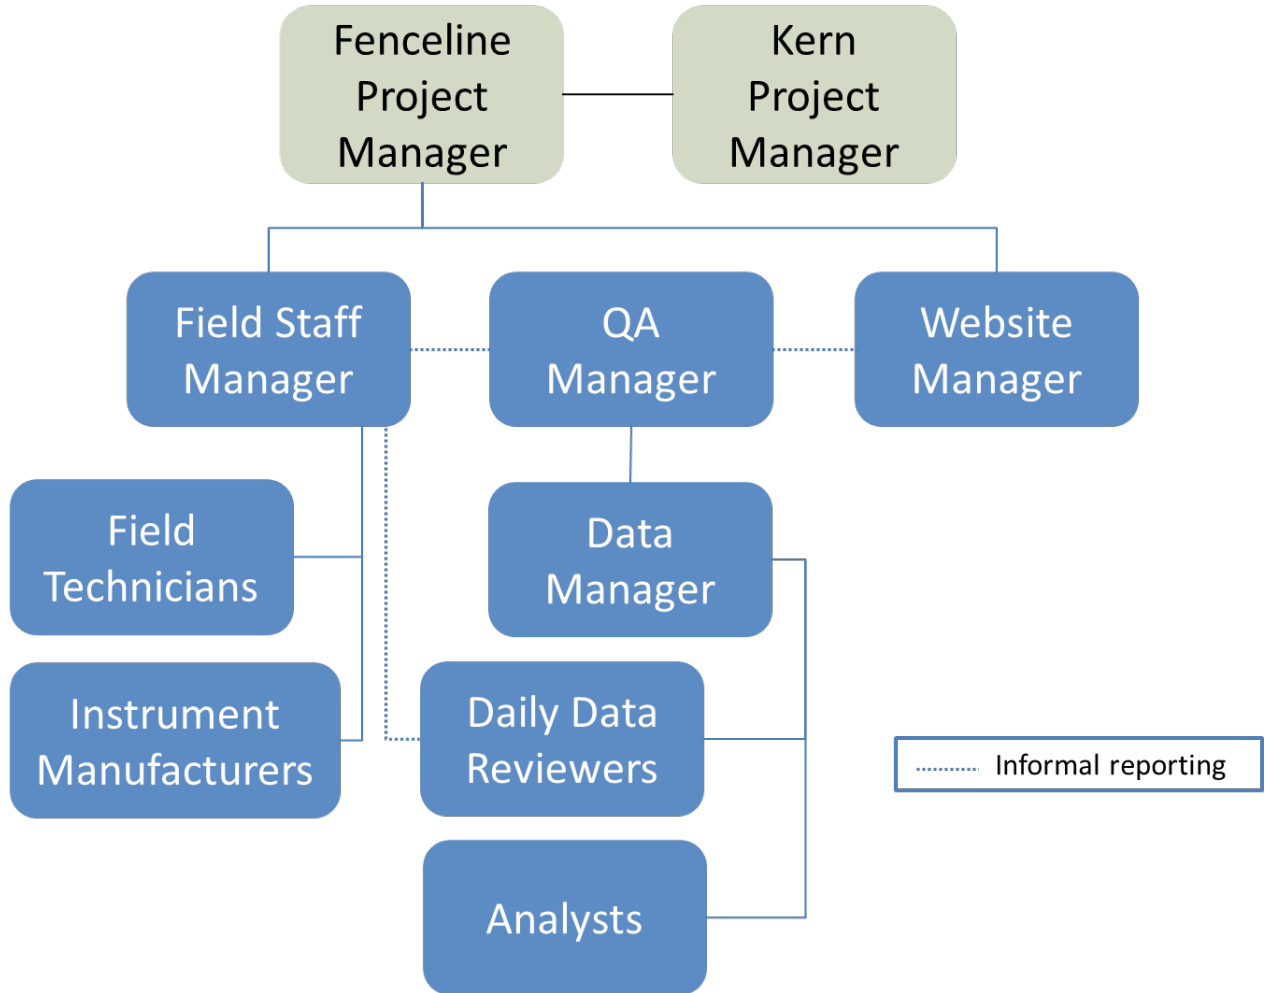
Fenceline Project Manager

Kern Project Manager

Field Staff Manager

QA Manager

Website Manager

Field Technicians

Data Manager

Instrument Manufacturers

Daily Data Reviewers

Analysts

Informal reporting